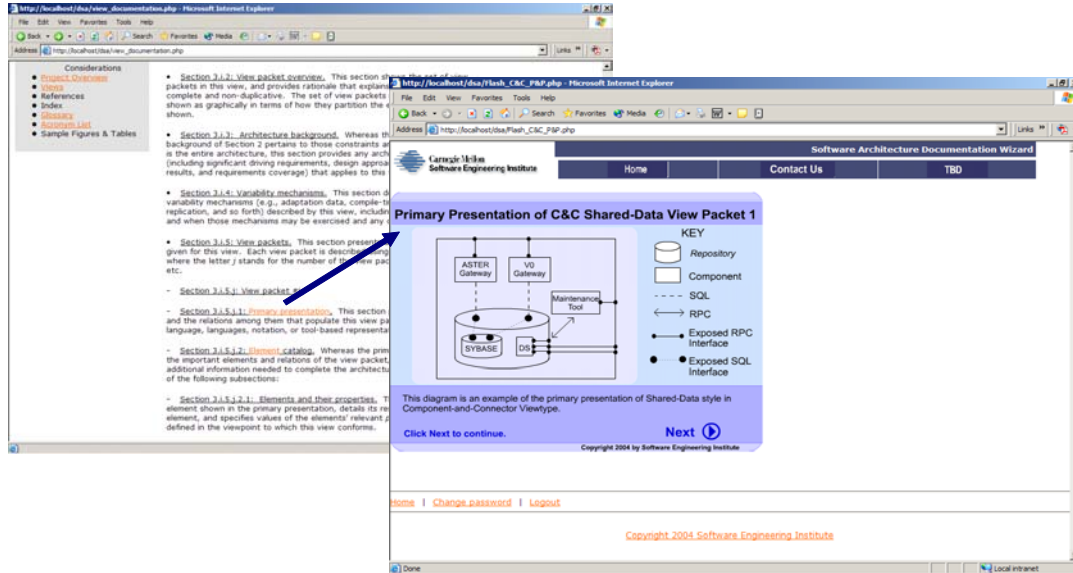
http://localhost/dsa/view_documentation.php - Microsoft Internet Explorer

File Edit View Favorites Tools Help

Back Search Favorites Media

Address http://localhost/dsa/view_documentation.php

Links

Considerations
- Project Overview
- Views
- References
- Index
- Glossary
- Acronym List
- Sample Figures & Tables

• Section 3.i.2: View packet overview. This section shows the set of view packets in this view, and provides rationale that explains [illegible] complete and non-duplicative. The set of view packets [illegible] shown as graphically in terms of how they partition the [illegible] shown.

• Section 3.i.3: Architecture background. Whereas th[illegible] background of Section 2 pertains to those constraints ar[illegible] is the entire architecture, this section provides any arch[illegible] (including significant driving requirements, design approa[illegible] results, and requirements coverage) that applies to this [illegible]

• Section 3.i.4: Variability mechanisms. This section do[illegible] variability mechanisms (e.g., adaptation data, compile-ti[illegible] replication, and so forth) described by this view, includin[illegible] and when those mechanisms may be exercised and any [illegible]

• Section 3.i.5: View packets. This section present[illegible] given for this view. Each view packet is describe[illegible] where the letter j stands for the number of the view pac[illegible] etc.

- Section 3.i.5.j: View packet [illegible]

- Section 3.i.5.j.1: Primary presentation. This section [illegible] and the relations among them that populate this view pa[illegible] language, languages, notation, or tool-based representat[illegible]

- Section 3.i.5.j.2: Element catalog. Whereas the prim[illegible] the important elements and relations of the view packet, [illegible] additional information needed to complete the architectu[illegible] of the following subsections:

- Section 3.i.5.j.2.1: Elements and their properties. T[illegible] element shown in the primary presentation, details its re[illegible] element, and specifies values of the elements' relevant p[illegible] defined in the viewpoint to which this view conforms.

http://localhost/dsa/Flash_C&C_P&P.php - Microsoft Internet Explorer

File Edit View Favorites Tools Help

Back Search Favorites Media

Address http://localhost/dsa/Flash_C&C_P&P.php

Links

Carnegie Mellon
Software Engineering Institute

Software Architecture Documentation Wizard

Home | Contact Us | TBD

Primary Presentation of C&C Shared-Data View Packet 1

ASTER Gateway
V0 Gateway
Maintenance Tool
SYBASE
DS

KEY
Repository
Component
SQL
RPC
Exposed RPC Interface
Exposed SQL Interface

This diagram is an example of the primary presentation of Shared-Data style in Component-and-Connector Viewtype.

Click Next to continue.

Next

Copyright 2004 by Software Engineering Institute

Home | Change password | Logout

Copyright 2004 Software Engineering Institute

Done

Local intranet